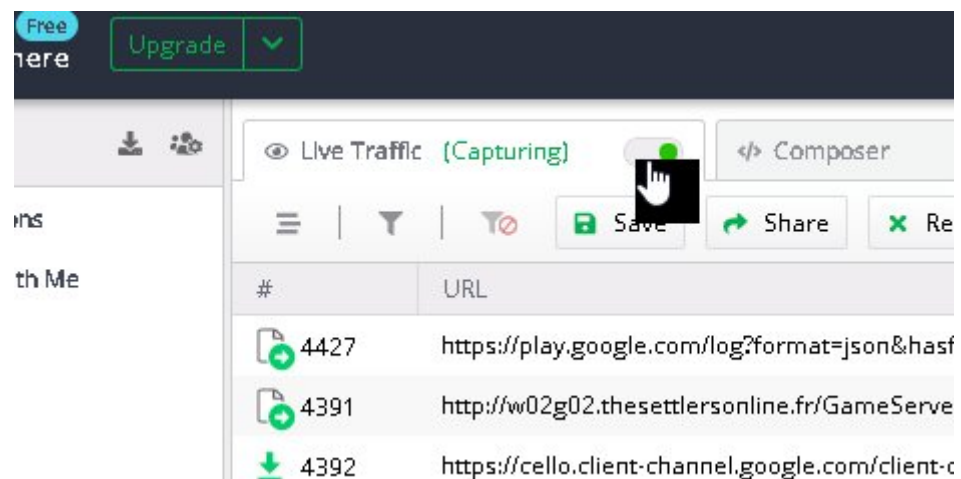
Free
nere

Upgrade

ons

th Me

Live Traffic (Capturing)

Composer

Save

Share

Re

| # | URL |
|---|---|
| 4427 | https://play.google.com/log?format=json&hasf |
| 4391 | http://w02g02.thesettlersonline.fr/GameServe |
| 4392 | https://cello.client-channel.google.com/client-c |